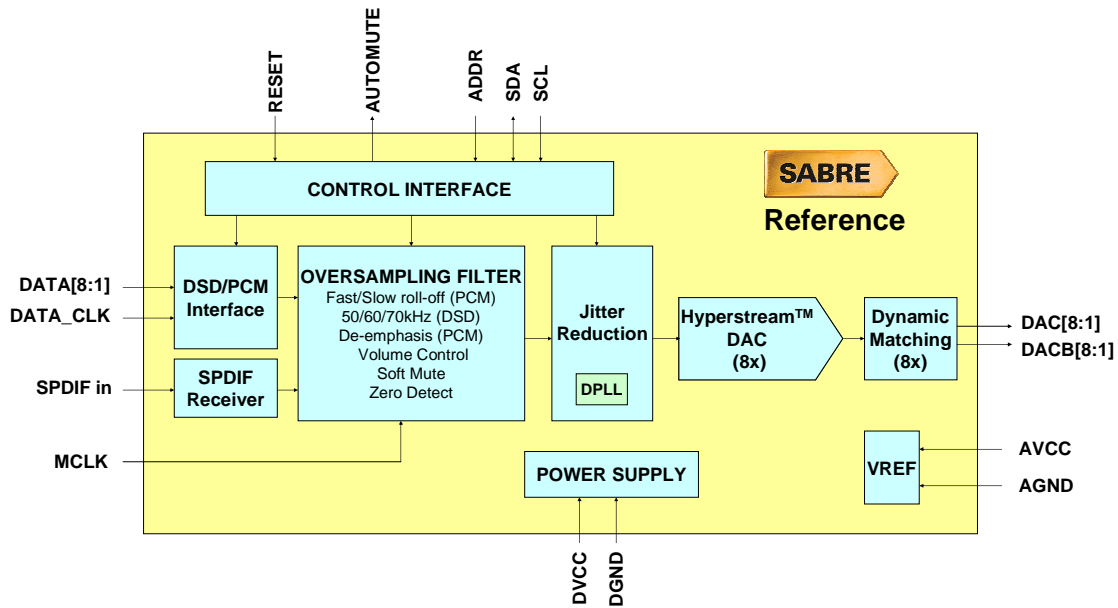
RESET
AUTOMUTE
ADDR
SDA
SCL

CONTROL INTERFACE

SABRE
Reference

DATA[8:1]
DATA_CLK
DSD/PCM Interface

OVERSAMPLING FILTER
Fast/Slow roll-off (PCM)
50/60/70kHz (DSD)
De-emphasis (PCM)
Volume Control
Soft Mute
Zero Detect

Jitter Reduction
DPLL

Hyperstream™ DAC (8x)

Dynamic Matching (8x)

DAC[8:1]
DACB[8:1]

SPDIF in
SPDIF Receiver

MCLK

POWER SUPPLY

VREF
AVCC
AGND

DVCC
DGND